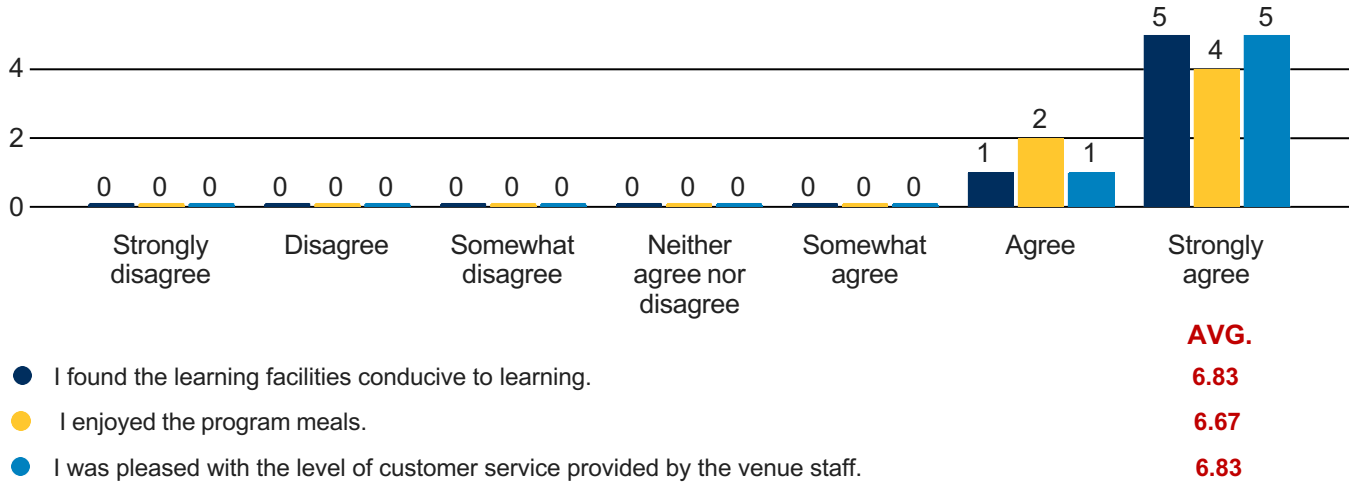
4
2
0

0 0 0
0 0 0
0 0 0
0 0 0
0 0 0
1 2 1
5 4 5

Strongly disagree
Disagree
Somewhat disagree
Neither agree nor disagree
Somewhat agree
Agree
Strongly agree

AVG.
I found the learning facilities conducive to learning. 6.83
I enjoyed the program meals. 6.67
I was pleased with the level of customer service provided by the venue staff. 6.83